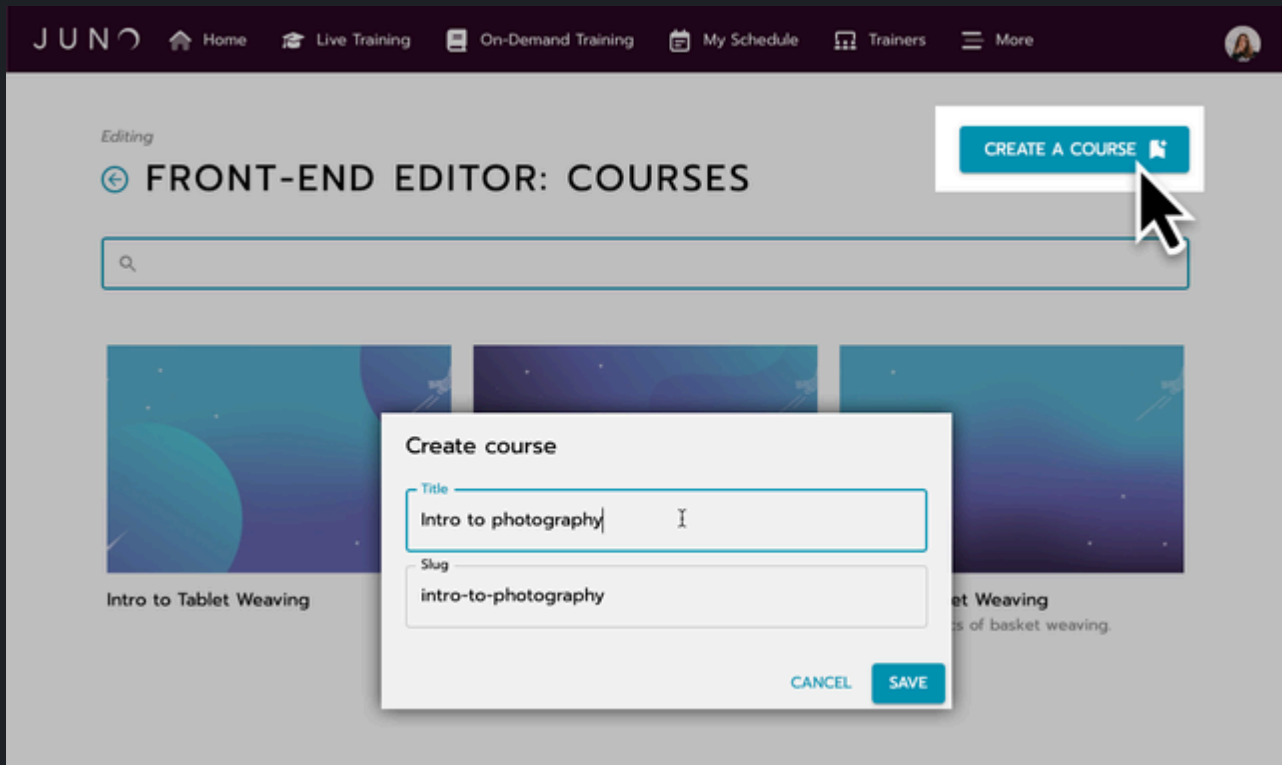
JUNO Home Live Training On-Demand Training My Schedule Trainers More

Editing

FRONT-END EDITOR: COURSES

CREATE A COURSE

Intro to Tablet Weaving

et Weaving

s of basket weaving.

Create course

Title

Intro to photography

Slug

intro-to-photography

CANCEL SAVE